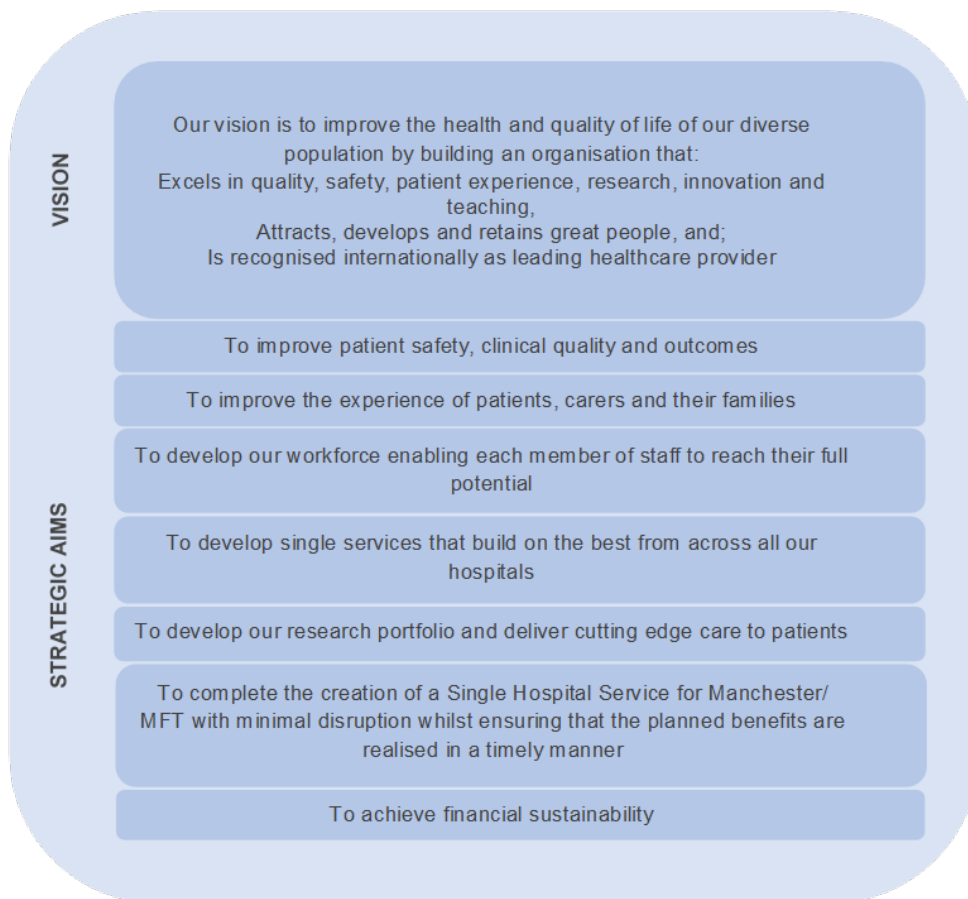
VISION

Our vision is to improve the health and quality of life of our diverse population by building an organisation that:
Excels in quality, safety, patient experience, research, innovation and teaching,
Attracts, develops and retains great people, and;
Is recognised internationally as leading healthcare provider

STRATEGIC AIMS

To improve patient safety, clinical quality and outcomes

To improve the experience of patients, carers and their families

To develop our workforce enabling each member of staff to reach their full potential

To develop single services that build on the best from across all our hospitals

To develop our research portfolio and deliver cutting edge care to patients

To complete the creation of a Single Hospital Service for Manchester/ MFT with minimal disruption whilst ensuring that the planned benefits are realised in a timely manner

To achieve financial sustainability